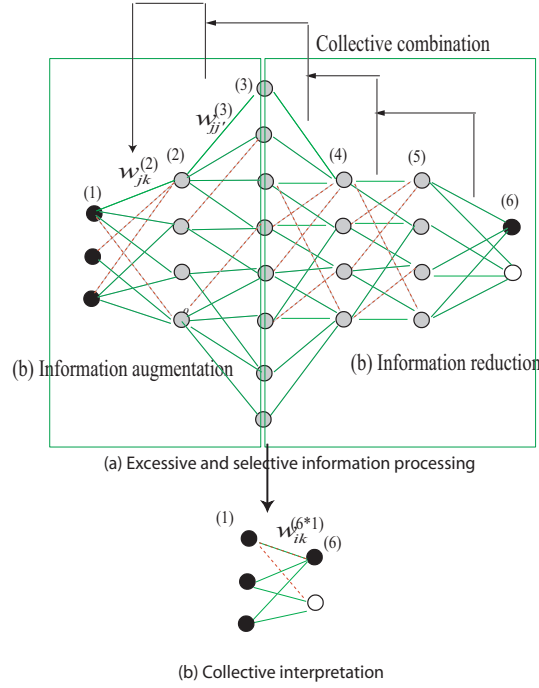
Collective combination

(3)

$w_{jj'}^{(3)}$

$w_{jk}^{(2)}$

(2)

(4)

(5)

(1)

(6)

(b) Information augmentation

(b) Information reduction

(a) Excessive and selective information processing

(1)

$w_{ik}^{(6*1)}$

(6)

(b) Collective interpretation